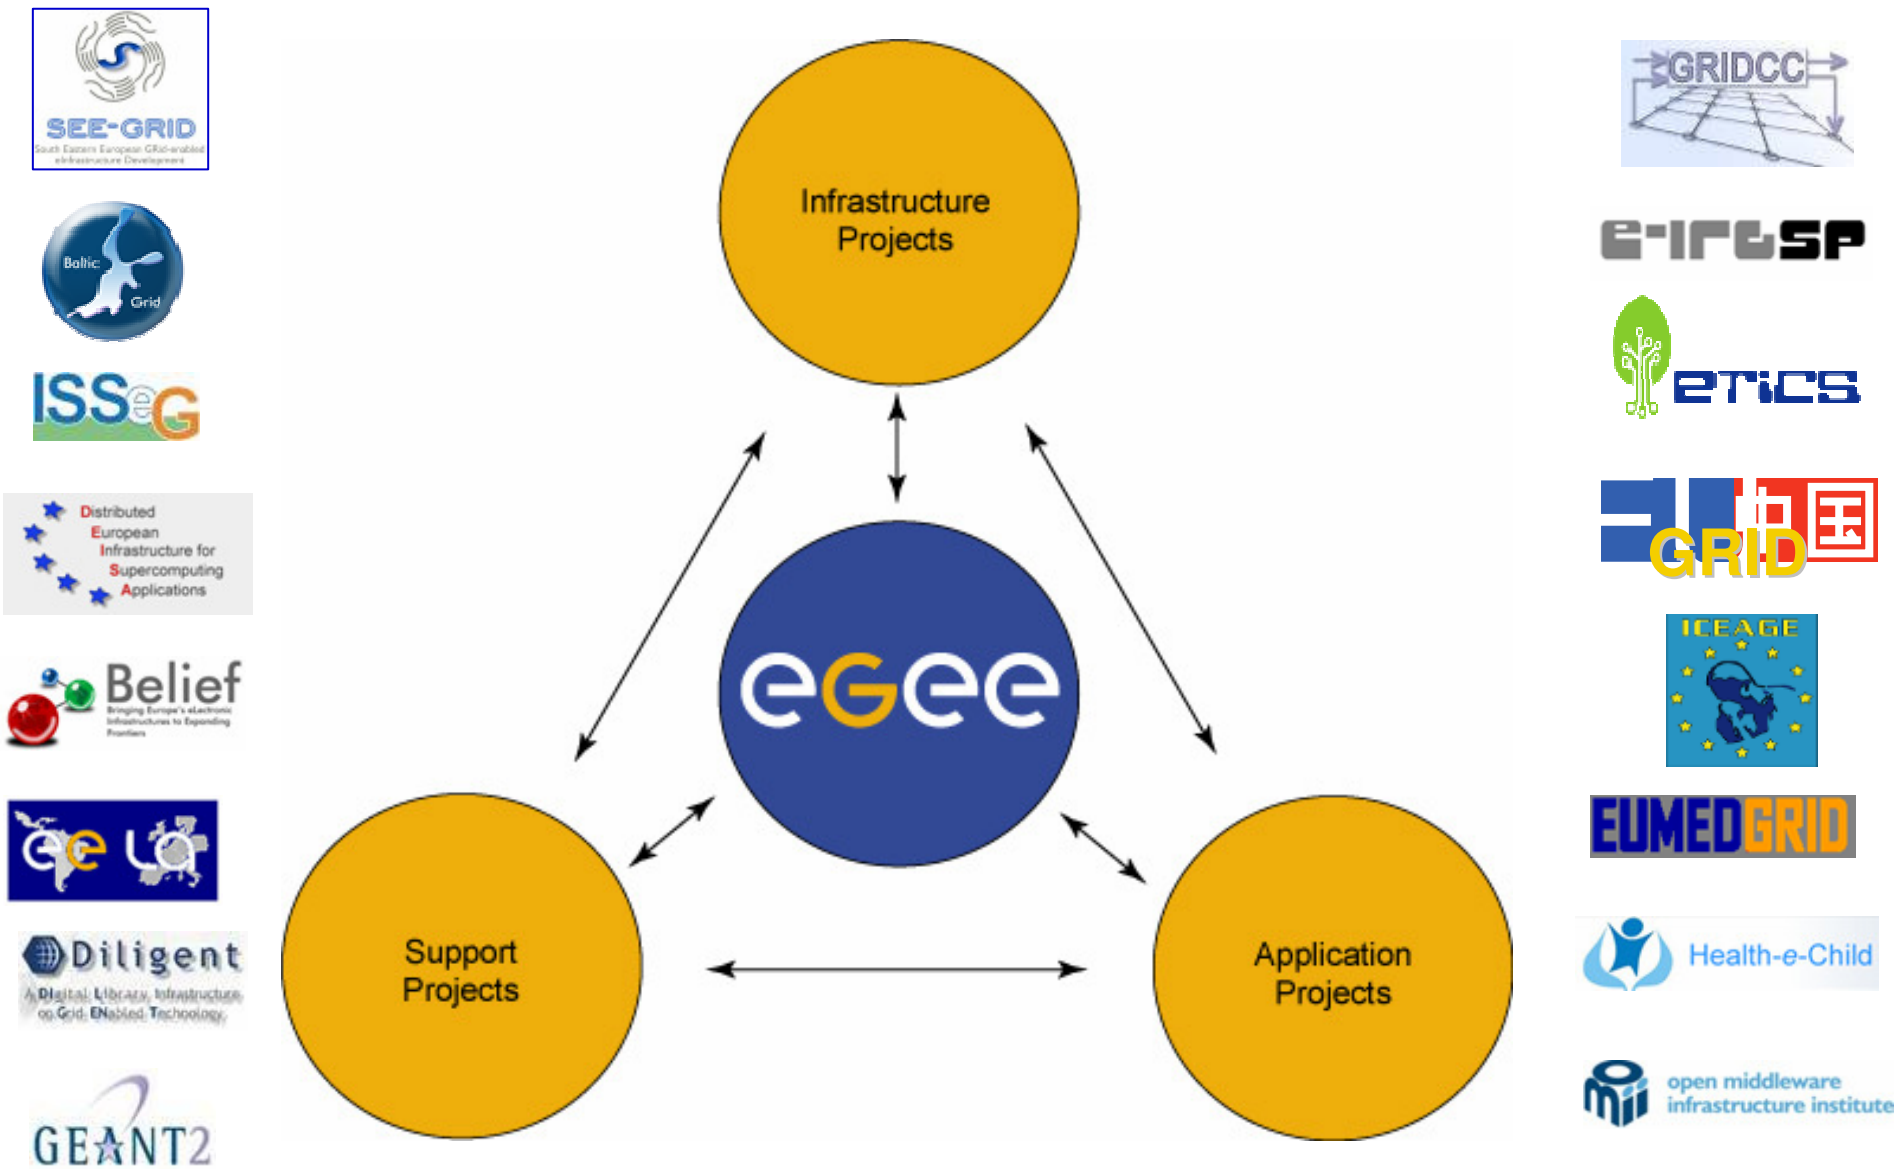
SEE-GRID
South Eastern European GRid-enabled eInfrastructure Development

Baltic Grid

ISSeG

Distributed
European
Infrastructure for
Supercomputing
Applications

Belief
Bringing Europe's eLectronic Infrastructures to Expanding Frontiers

eela

Diligent
A DIgital Library Infrastructure on Grid ENabled Technology

GEANT2

Infrastructure Projects

egee

Support Projects

Application Projects

GRIDCC

e-IRGSP

eTICS

EU 中国 GRID

ICEAGE

EUMEDGRID

Health-e-Child

open middleware infrastructure institute